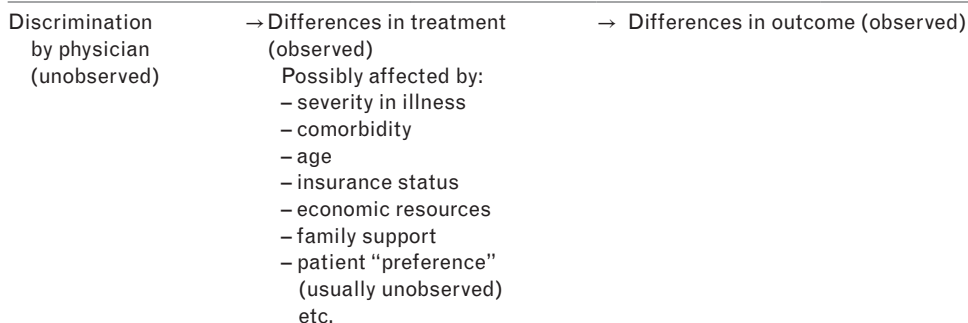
Discrimination by physician (unobserved)

→ Differences in treatment (observed)
Possibly affected by:
– severity in illness
– comorbidity
– age
– insurance status
– economic resources
– family support
– patient "preference" (usually unobserved)
etc.

→ Differences in outcome (observed)